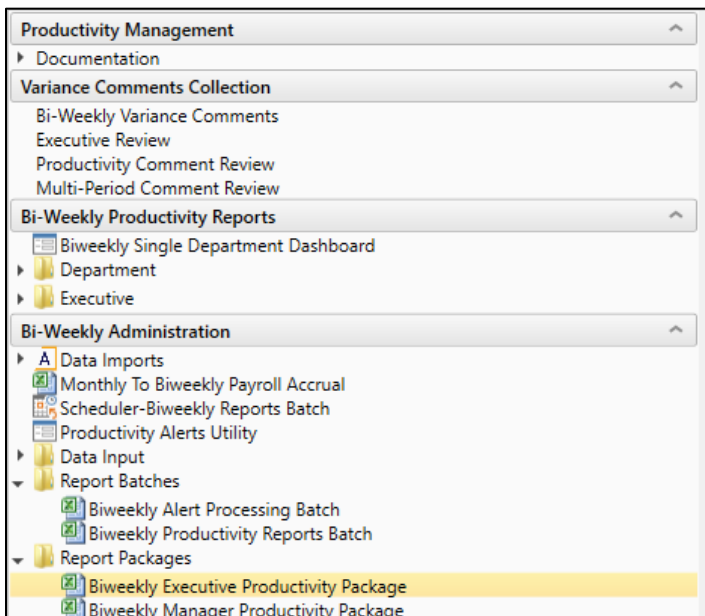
Productivity Management

Documentation

Variance Comments Collection

Bi-Weekly Variance Comments
Executive Review
Productivity Comment Review
Multi-Period Comment Review

Bi-Weekly Productivity Reports

Biweekly Single Department Dashboard
Department
Executive

Bi-Weekly Administration

Data Imports
Monthly To Biweekly Payroll Accrual
Scheduler-Biweekly Reports Batch
Productivity Alerts Utility
Data Input
Report Batches
Biweekly Alert Processing Batch
Biweekly Productivity Reports Batch
Report Packages
Biweekly Executive Productivity Package
Biweekly Manager Productivity Package